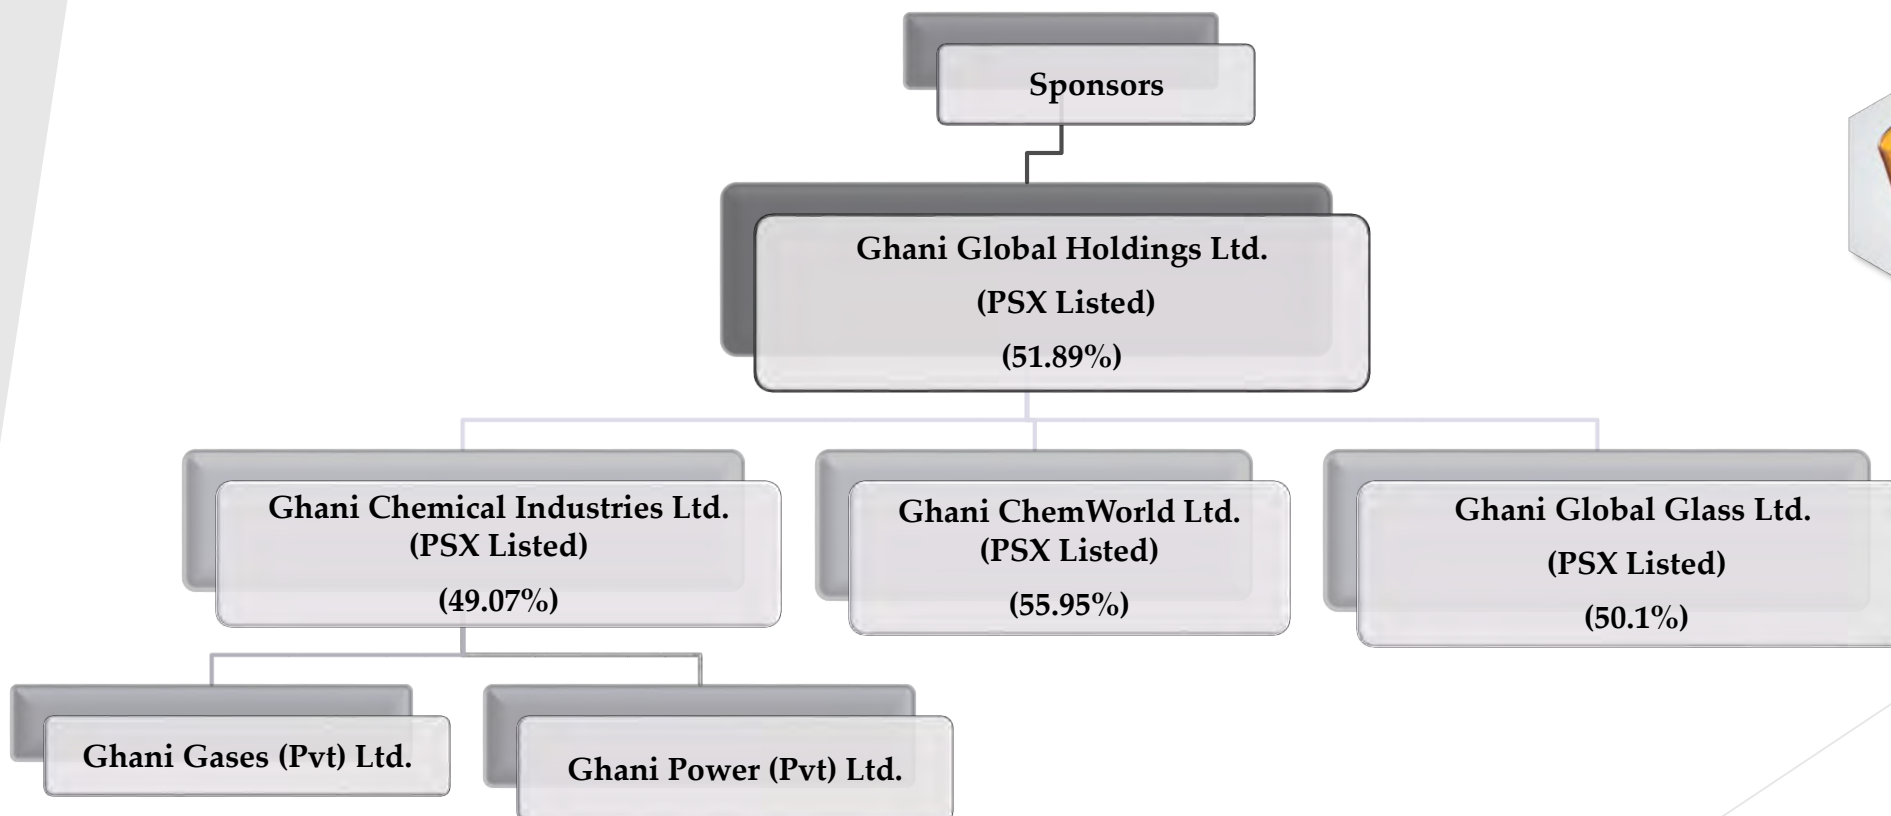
Sponsors

Ghani Global Holdings Ltd.
(PSX Listed)
(51.89%)

Ghani Chemical Industries Ltd.
(PSX Listed)
(49.07%)

Ghani ChemWorld Ltd.
(PSX Listed)
(55.95%)

Ghani Global Glass Ltd.
(PSX Listed)
(50.1%)

Ghani Gases (Pvt) Ltd.

Ghani Power (Pvt) Ltd.